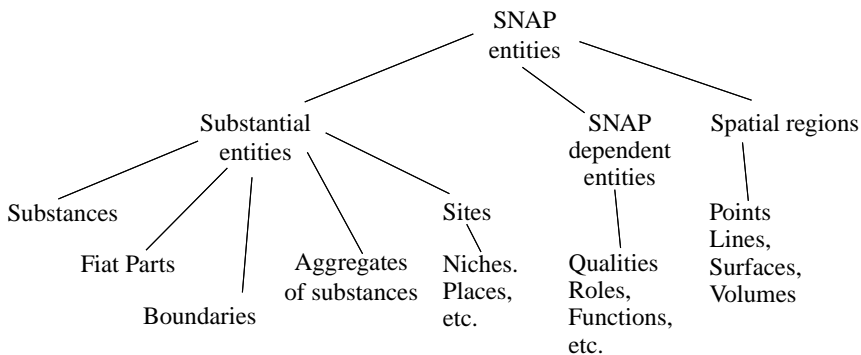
SNAP entities

Substantial entities

SNAP dependent entities

Spatial regions

Substances

Fiat Parts

Boundaries

Aggregates of substances

Sites

Niches. Places, etc.

Qualities Roles, Functions, etc.

Points Lines, Surfaces, Volumes